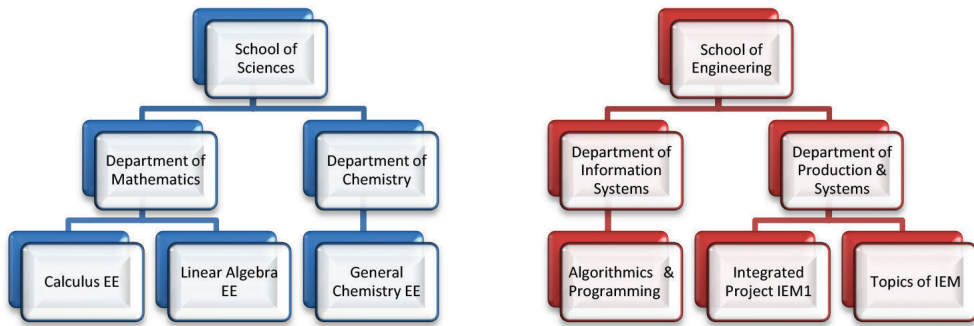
School of Sciences

Department of Mathematics

Department of Chemistry

Calculus EE

Linear Algebra EE

General Chemistry EE

School of Engineering

Department of Information Systems

Department of Production & Systems

Algorithmics & Programming

Integrated Project IEM1

Topics of IEM